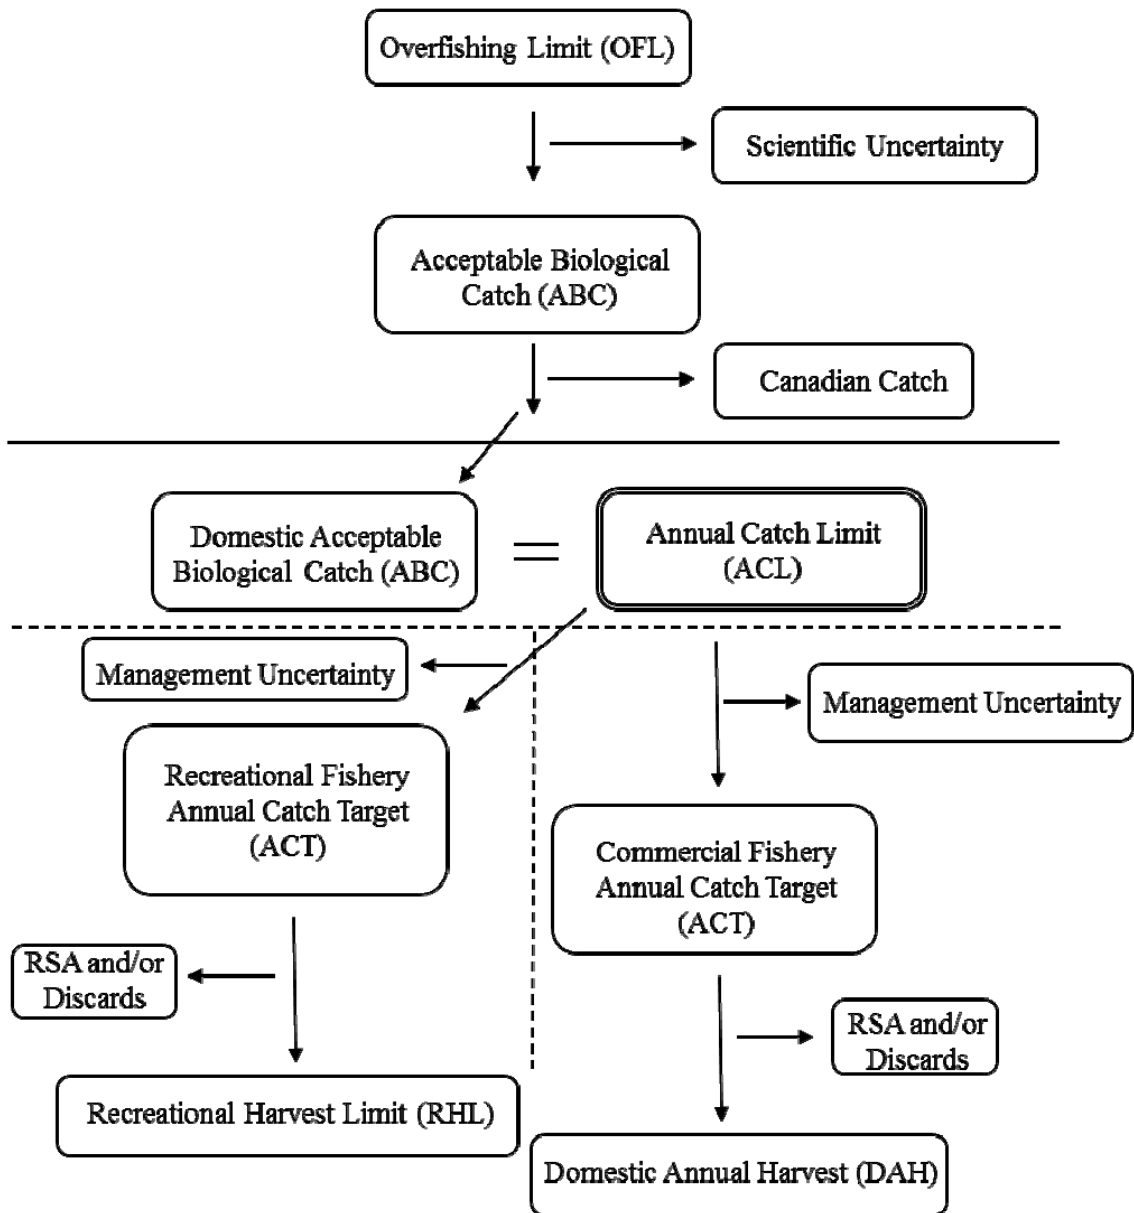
Overfishing Limit (OFL)

Scientific Uncertainty

Acceptable Biological Catch (ABC)

Canadian Catch

Domestic Acceptable Biological Catch (ABC)

=

Annual Catch Limit (ACL)

Management Uncertainty

Recreational Fishery Annual Catch Target (ACT)

RSA and/or Discards

Recreational Harvest Limit (RHL)

Management Uncertainty

Commercial Fishery Annual Catch Target (ACT)

RSA and/or Discards

Domestic Annual Harvest (DAH)